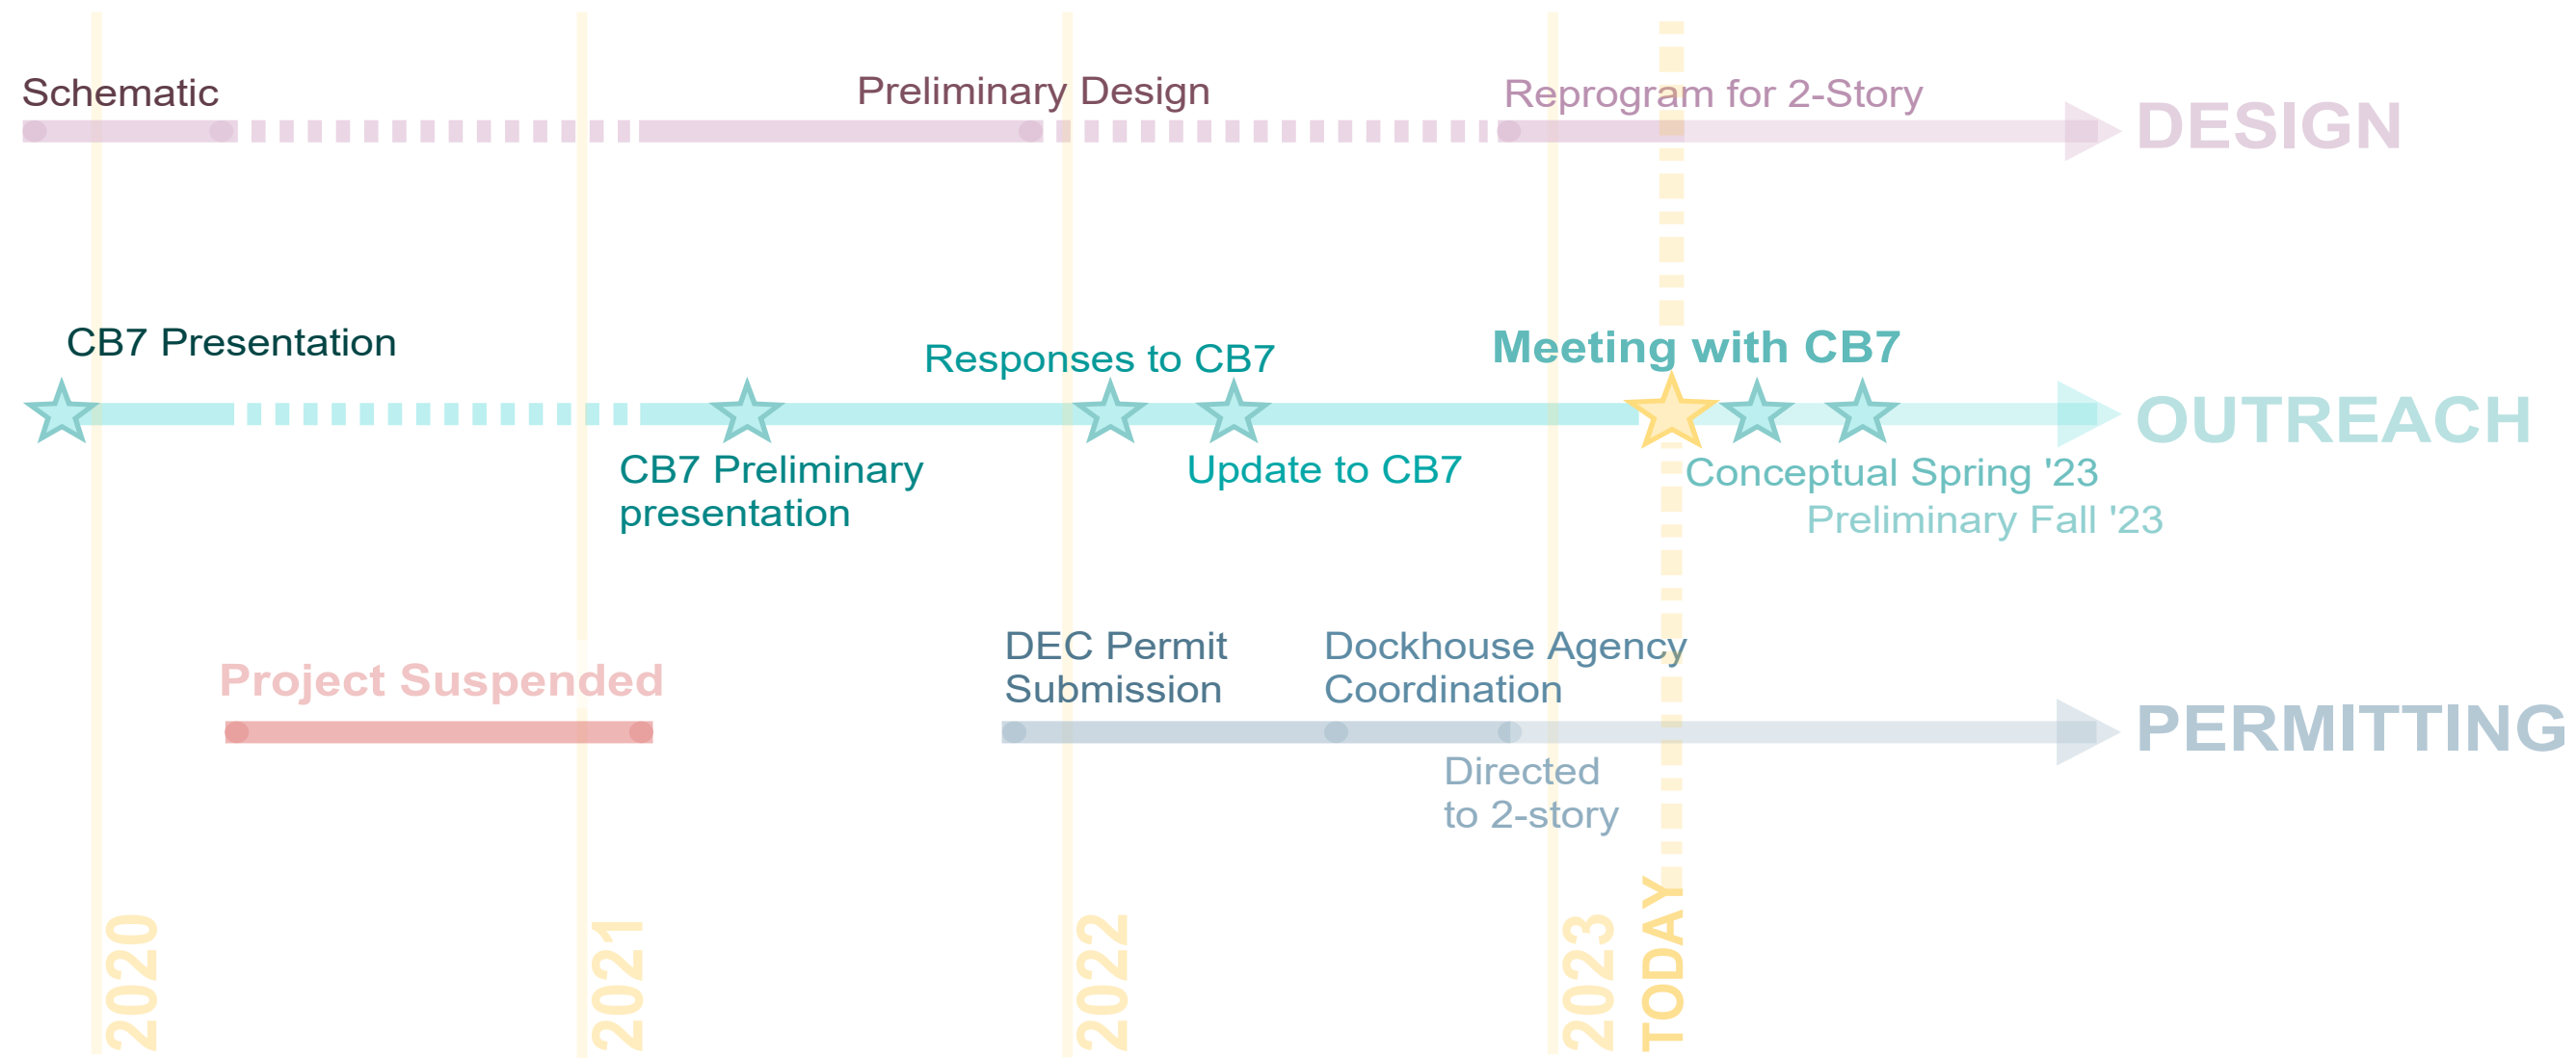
Schematic

Preliminary Design

Reprogram for 2-Story

DESIGN

CB7 Presentation

Responses to CB7

Meeting with CB7

OUTREACH

CB7 Preliminary presentation

Update to CB7

Conceptual Spring '23

Preliminary Fall '23

Project Suspended

DEC Permit Submission

Dockhouse Agency Coordination

PERMITTING

Directed to 2-story

2020

2021

2022

2023

TODAY